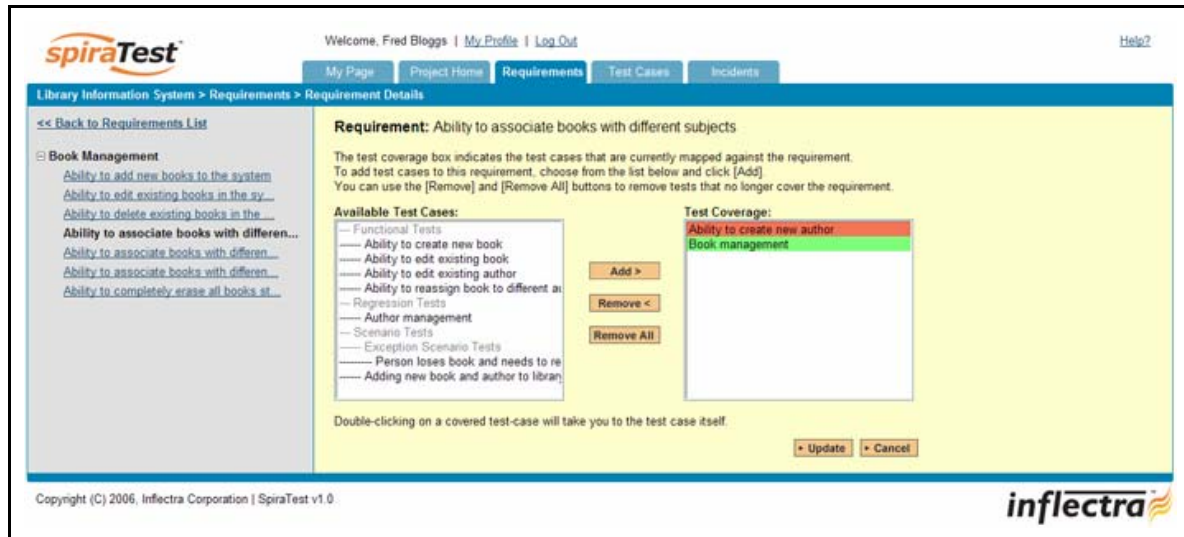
spiraTest

Welcome, Fred Bloggs | My Profile | Log Out

Help?

My Page | Project Home | Requirements | Test Cases | Incidents

Library Information System > Requirements > Requirement Details

<< Back to Requirements List

Book Management
Ability to add new books to the system
Ability to edit existing books in the sy...
Ability to delete existing books in the ...
Ability to associate books with differen...
Ability to associate books with differen...
Ability to associate books with differen...
Ability to completely erase all books st...

Requirement: Ability to associate books with different subjects

The test coverage box indicates the test cases that are currently mapped against the requirement.
To add test cases to this requirement, choose from the list below and click [Add].
You can use the [Remove] and [Remove All] buttons to remove tests that no longer cover the requirement.

Available Test Cases:
-- Functional Tests
------ Ability to create new book
------ Ability to edit existing book
------ Ability to edit existing author
------ Ability to reassign book to different au
-- Regression Tests
------ Author management
-- Scenario Tests
------ Exception Scenario Tests
---------- Person loses book and needs to re
------ Adding new book and author to librar

Add >
Remove <
Remove All

Test Coverage:
Ability to create new author
Book management

Double-clicking on a covered test-case will take you to the test case itself.

Update | Cancel

Copyright (C) 2006, Inflectra Corporation | SpiraTest v1.0

inflectra